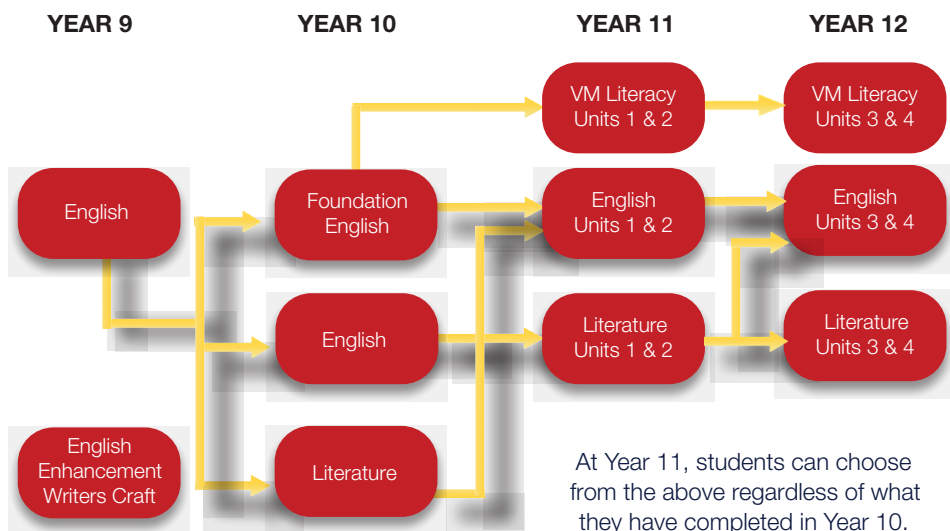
YEAR 9

YEAR 10

YEAR 11

YEAR 12

VM Literacy Units 1 & 2

VM Literacy Units 3 & 4

English

Foundation English

English Units 1 & 2

English Units 3 & 4

English

Literature Units 1 & 2

Literature Units 3 & 4

English Enhancement Writers Craft

Literature

At Year 11, students can choose from the above regardless of what they have completed in Year 10.